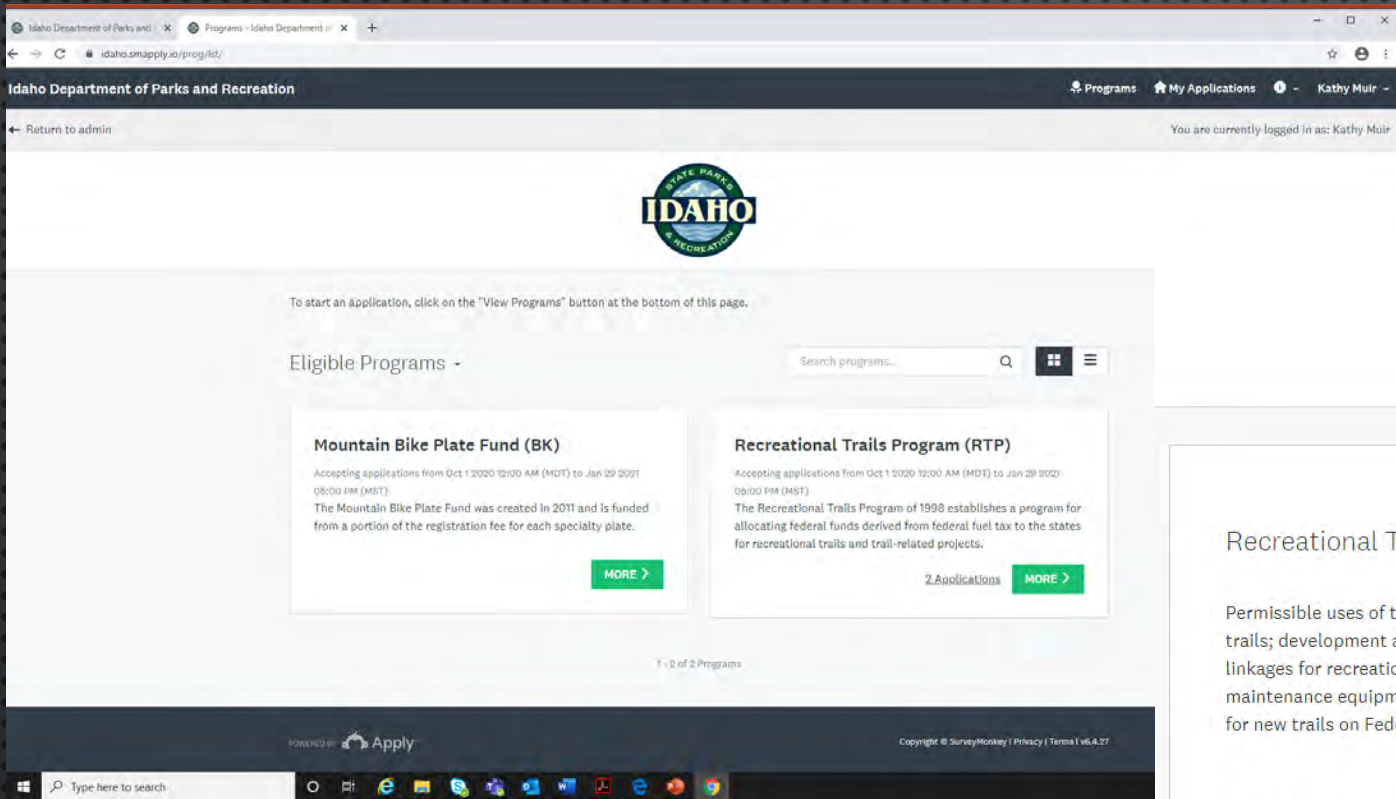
Idaho Department of Parks and | ×
Programs - Idaho Department of ×
+
idaho.smapply.io/prog/lst/

Idaho Department of Parks and Recreation
Programs
My Applications
Kathy Muir

Return to admin
You are currently logged in as: Kathy Muir

STATE PARKS
IDAHO
& RECREATION

To start an application, click on the "View Programs" button at the bottom of this page.

Eligible Programs
Search programs...

Mountain Bike Plate Fund (BK)
Accepting applications from Oct 1 2020 12:00 AM (MDT) to Jan 29 2021 05:00 PM (MST)
The Mountain Bike Plate Fund was created in 2011 and is funded from a portion of the registration fee for each specialty plate.
MORE

Recreational Trails Program (RTP)
Accepting applications from Oct 1 2020 12:00 AM (MDT) to Jan 29 2021 05:00 PM (MST)
The Recreational Trails Program of 1998 establishes a program for allocating federal funds derived from federal fuel tax to the states for recreational trails and trail-related projects.
2 Applications
MORE

1 - 2 of 2 Programs

POWERED BY Apply
Copyright © SurveyMonkey | Privacy | Terms | v6.4.27

Recreational T

Permissible uses of t
trails; development a
linkages for recreatic
maintenance equipm
for new trails on Fed

Type here to search